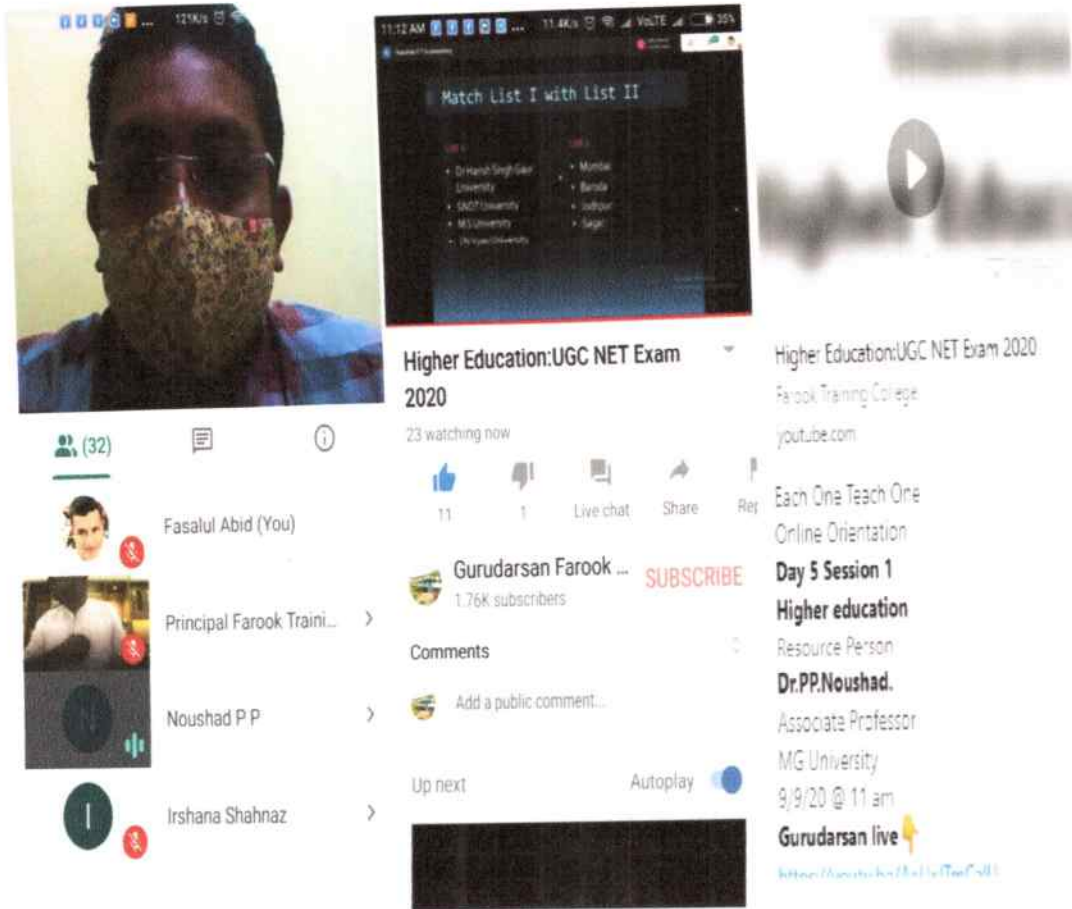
121K/s

(32)

Fasalul Abid (You)

Principal Farook Traini...

Noushad P P

Irshana Shahnaz

11:12 AM 11.4K/s VoLTE 35%

Match List I with List II

List I
• Dr Harish Singh Gour University
• SNDT University
• MS University
• JN Vyas University

List II
• Mumbai
• Baroda
• Jodhpur
• Sagar

Higher Education:UGC NET Exam 2020

23 watching now

11 1 Live chat Share Re

Gurudarsan Farook ... SUBSCRIBE
1.76K subscribers

Comments

Add a public comment...

Up next Autoplay

Higher Education:UGC NET Exam 2020
Farook Training College
youtube.com

Each One Teach One
Online Orientation
Day 5 Session 1
Higher education
Resource Person
Dr.PP.Noushad.
Associate Professor
MG University
9/9/20 @ 11 am
Gurudarsan live
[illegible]